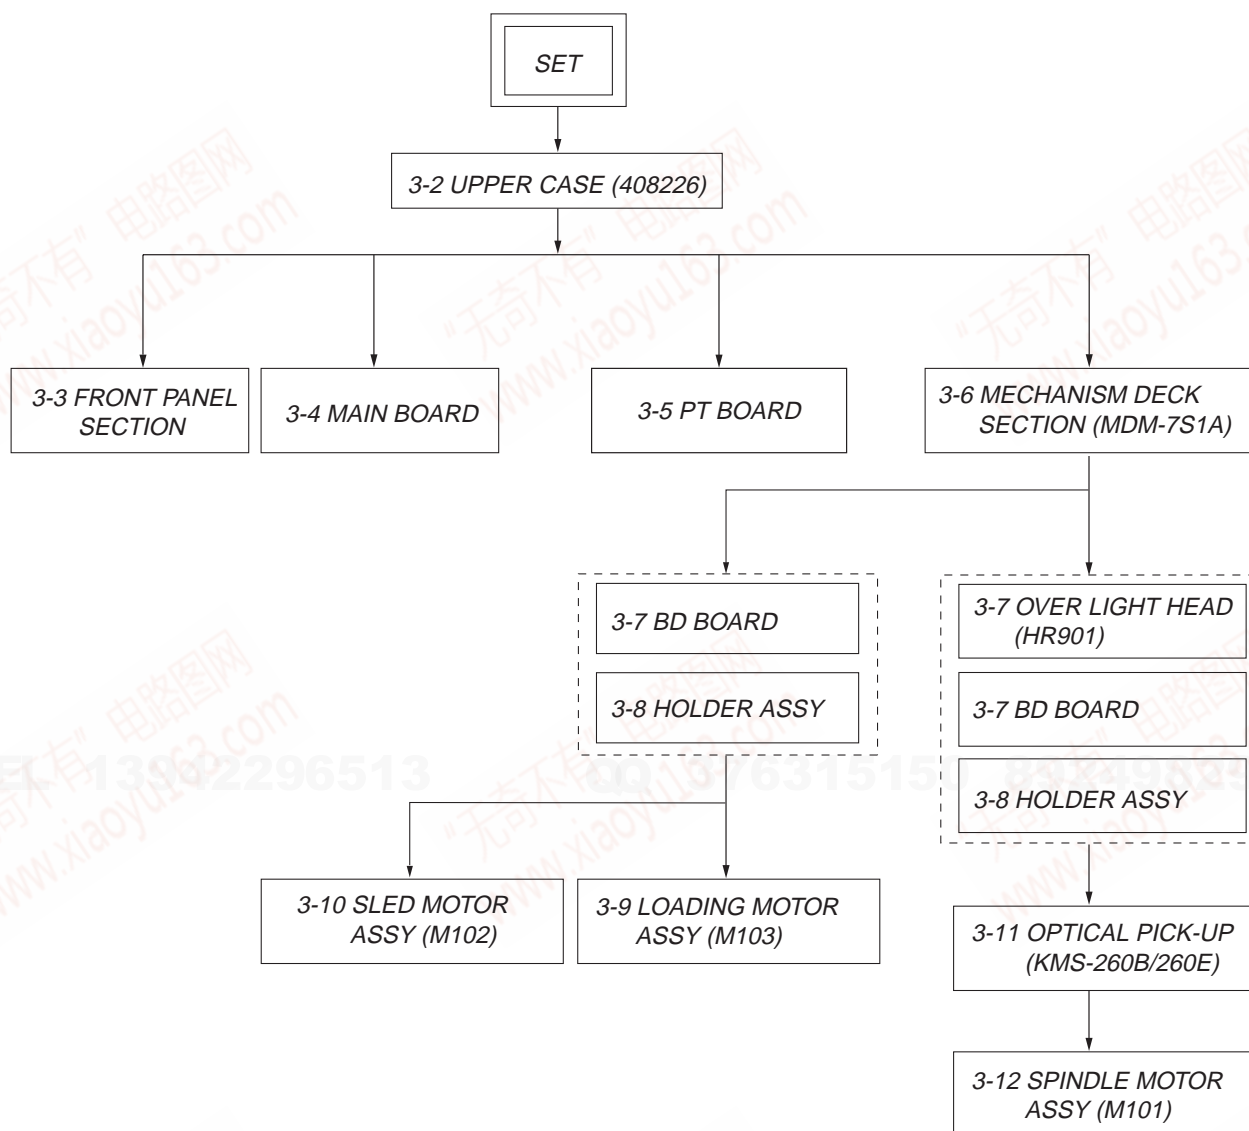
SET

3-2 UPPER CASE (408226)

3-3 FRONT PANEL SECTION

3-4 MAIN BOARD

3-5 PT BOARD

3-6 MECHANISM DECK SECTION (MDM-7S1A)

3-7 BD BOARD

3-8 HOLDER ASSY

3-7 OVER LIGHT HEAD (HR901)

3-7 BD BOARD

3-8 HOLDER ASSY

3-10 SLED MOTOR ASSY (M102)

3-9 LOADING MOTOR ASSY (M103)

3-11 OPTICAL PICK-UP (KMS-260B/260E)

3-12 SPINDLE MOTOR ASSY (M101)